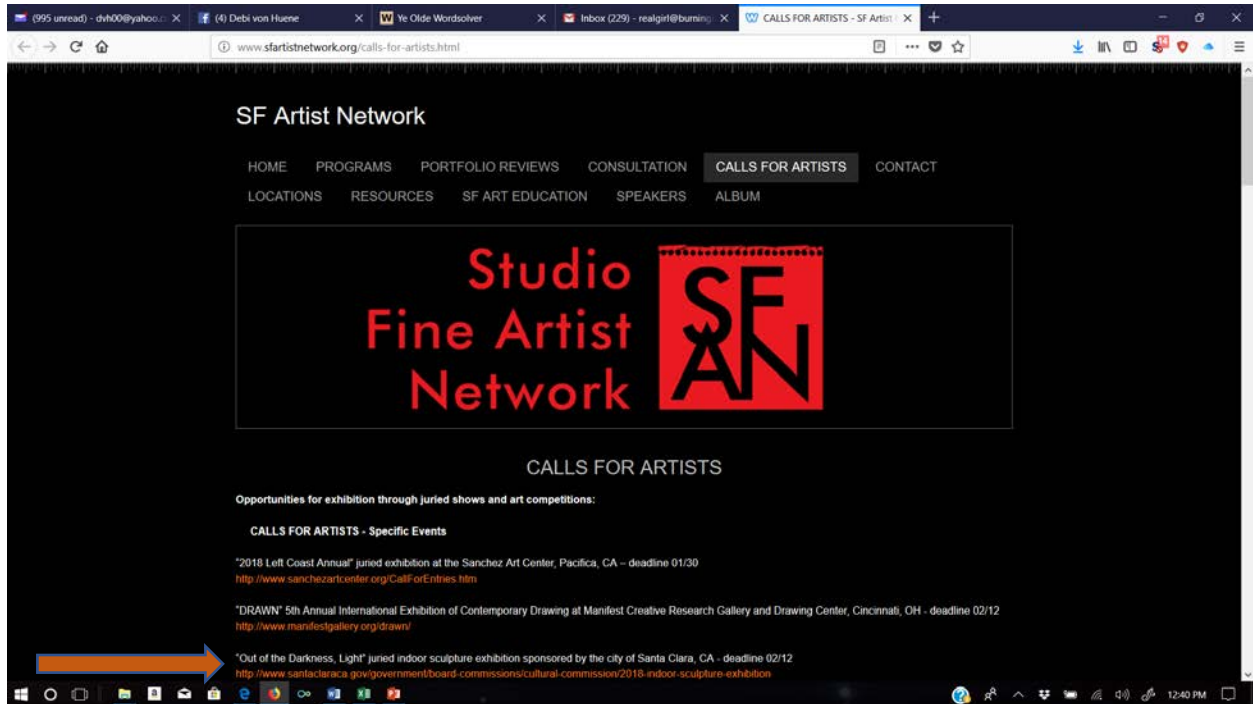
(995 unread) - dvh00@yahoo.c ×
(4) Debi von Huene ×
Ye Olde Wordsolver ×
Inbox (229) - realgirl@burning ×
CALLS FOR ARTISTS - SF Artist ×

www.sfartistnetwork.org/calls-for-artists.html

SF Artist Network

HOME PROGRAMS PORTFOLIO REVIEWS CONSULTATION CALLS FOR ARTISTS CONTACT
LOCATIONS RESOURCES SF ART EDUCATION SPEAKERS ALBUM

Studio Fine Artist Network

SFAN

CALLS FOR ARTISTS

Opportunities for exhibition through juried shows and art competitions:

CALLS FOR ARTISTS - Specific Events

"2018 Left Coast Annual" juried exhibition at the Sanchez Art Center, Pacifica, CA – deadline 01/30
http://www.sanchezartcenter.org/CallForEntries.htm

"DRAWN" 5th Annual International Exhibition of Contemporary Drawing at Manifest Creative Research Gallery and Drawing Center, Cincinnati, OH - deadline 02/12
http://www.manifestgallery.org/drawn/

"Out of the Darkness, Light" juried indoor sculpture exhibition sponsored by the city of Santa Clara, CA - deadline 02/12
http://www.santaclaraca.gov/government/board-commissions/cultural-commission/2018-indoor-sculpture-exhibition

12:40 PM